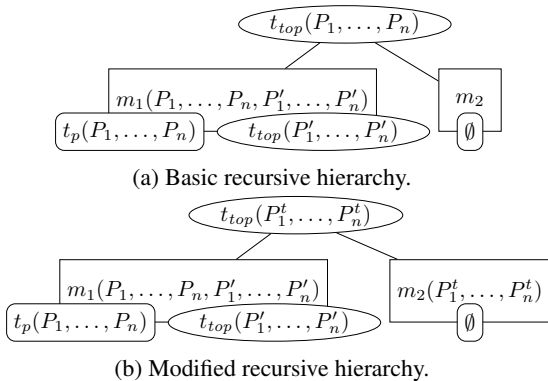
$t_{top}(P_1, \ldots, P_n)$

$m_1(P_1, \ldots, P_n, P'_1, \ldots, P'_n)$

$m_2$

$t_p(P_1, \ldots, P_n)$

$t_{top}(P'_1, \ldots, P'_n)$

$\emptyset$

(a) Basic recursive hierarchy.

$t_{top}(P^t_1, \ldots, P^t_n)$

$m_1(P_1, \ldots, P_n, P'_1, \ldots, P'_n)$

$m_2(P^t_1, \ldots, P^t_n)$

$t_p(P_1, \ldots, P_n)$

$t_{top}(P'_1, \ldots, P'_n)$

$\emptyset$

(b) Modified recursive hierarchy.